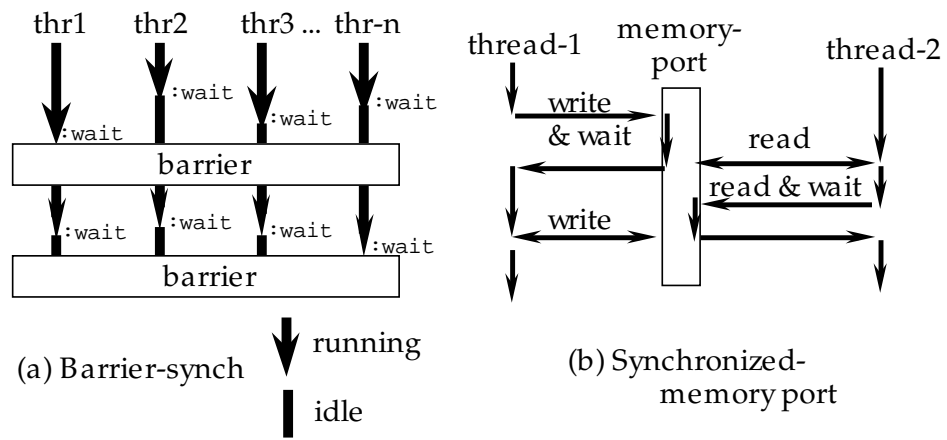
thr1 thr2 thr3 ... thr-n

:wait :wait :wait :wait

barrier

:wait :wait :wait :wait

barrier

running

(a) Barrier-synch

idle

thread-1 memory-port thread-2

write & wait

read

read & wait

write

(b) Synchronized-memory port